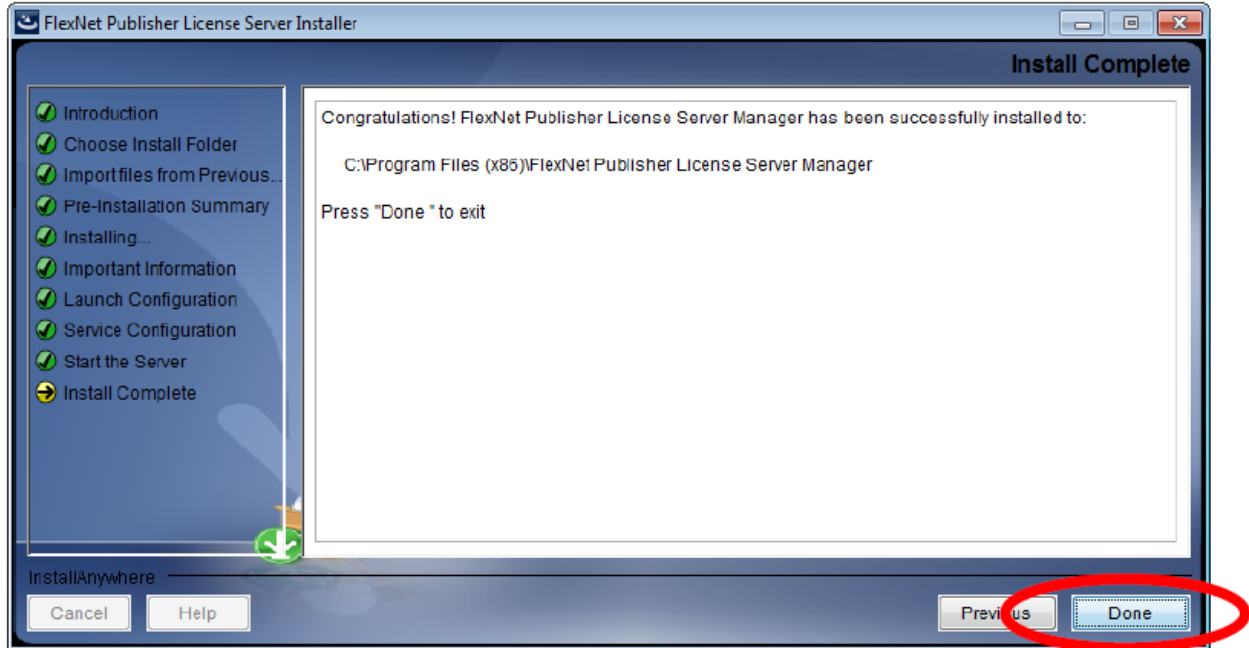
FlexNet Publisher License Server Installer

Install Complete

Introduction
Choose Install Folder
Import files from Previous...
Pre-Installation Summary
Installing...
Important Information
Launch Configuration
Service Configuration
Start the Server
Install Complete

Congratulations! FlexNet Publisher License Server Manager has been successfully installed to:

C:\Program Files (x86)\FlexNet Publisher License Server Manager

Press "Done " to exit

InstallAnywhere

Cancel
Help
Previous
Done